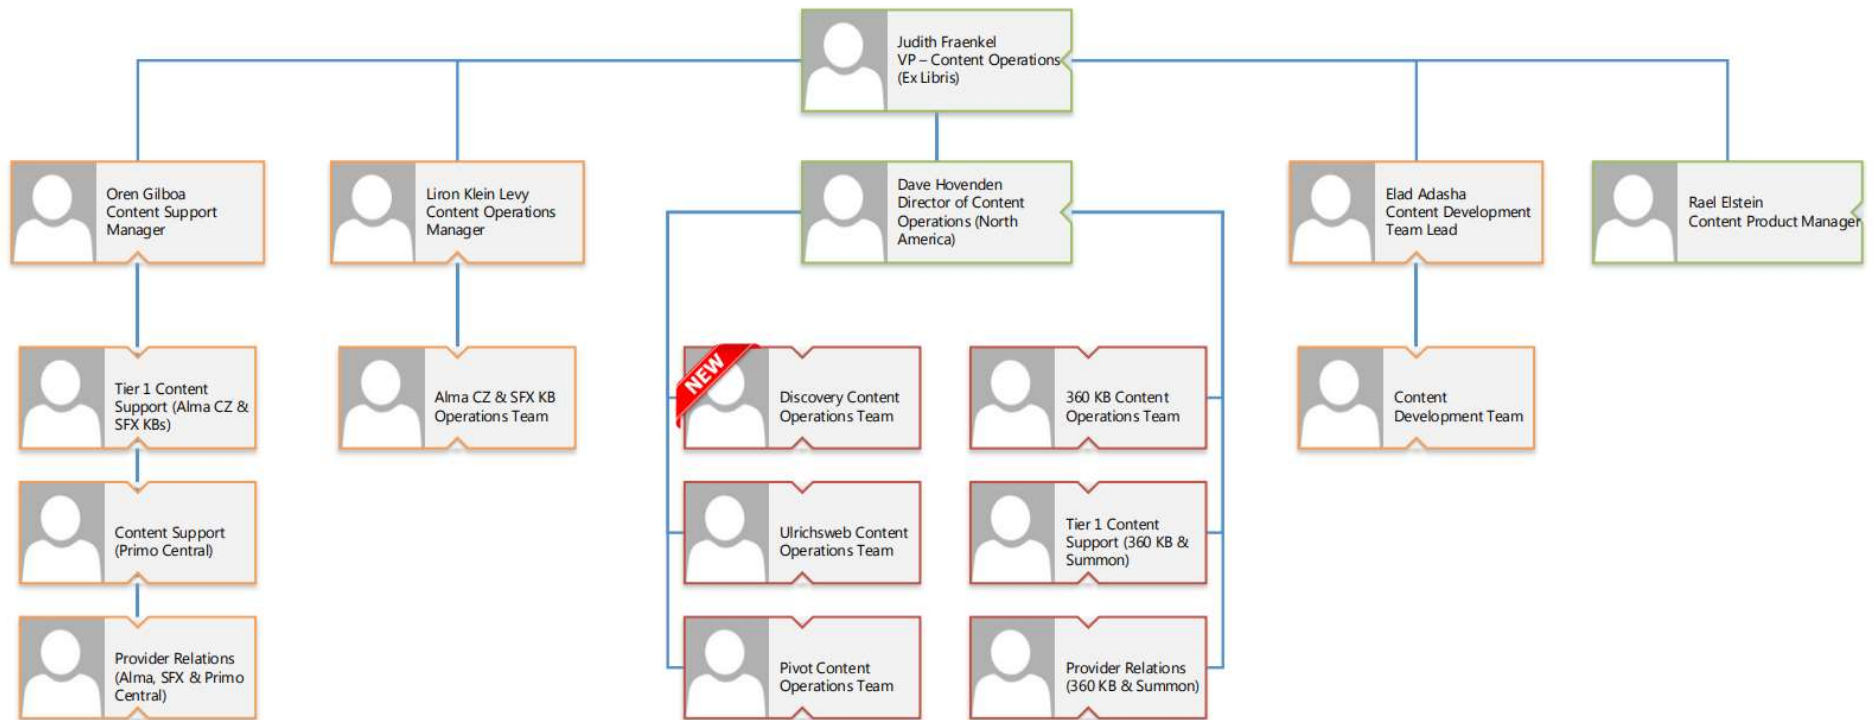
Judith Fraenkel
VP – Content Operations
(Ex Libris)

Oren Gilboa
Content Support
Manager

Liron Klein Levy
Content Operations
Manager

Dave Hovenden
Director of Content
Operations (North
America)

Elad Adasha
Content Development
Team Lead

Rael Elstein
Content Product Manager

Tier 1 Content
Support (Alma CZ &
SFX KBs)

Content Support
(Primo Central)

Provider Relations
(Alma, SFX & Primo
Central)

Alma CZ & SFX KB
Operations Team

NEW

Discovery Content
Operations Team

Ulrichsweb Content
Operations Team

Pivot Content
Operations Team

360 KB Content
Operations Team

Tier 1 Content
Support (360 KB &
Summon)

Provider Relations
(360 KB & Summon)

Content
Development Team